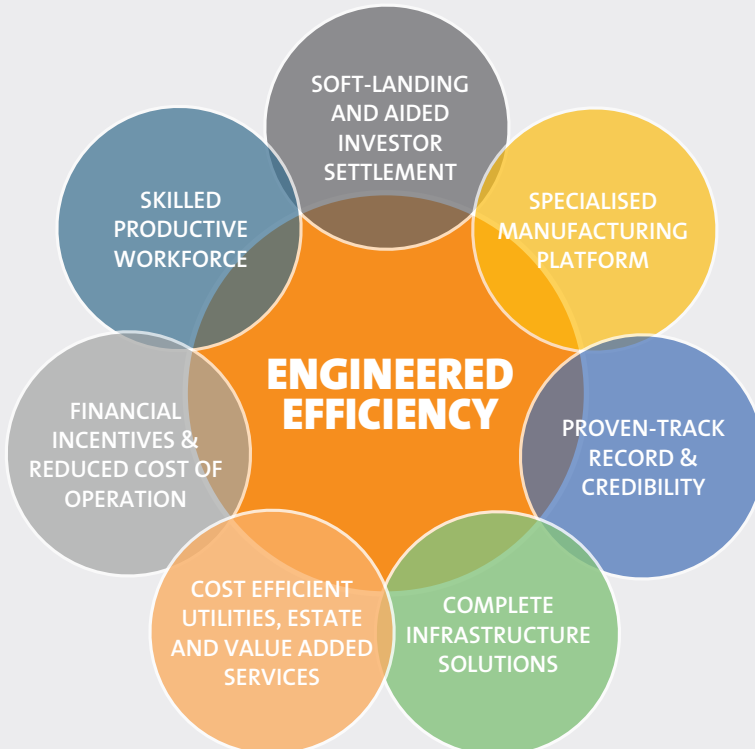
SOFT-LANDING AND AIDED INVESTOR SETTLEMENT

SPECIALISED MANUFACTURING PLATFORM

PROVEN-TRACK RECORD & CREDIBILITY

COMPLETE INFRASTRUCTURE SOLUTIONS

COST EFFICIENT UTILITIES, ESTATE AND VALUE ADDED SERVICES

FINANCIAL INCENTIVES & REDUCED COST OF OPERATION

SKILLED PRODUCTIVE WORKFORCE

ENGINEERED EFFICIENCY